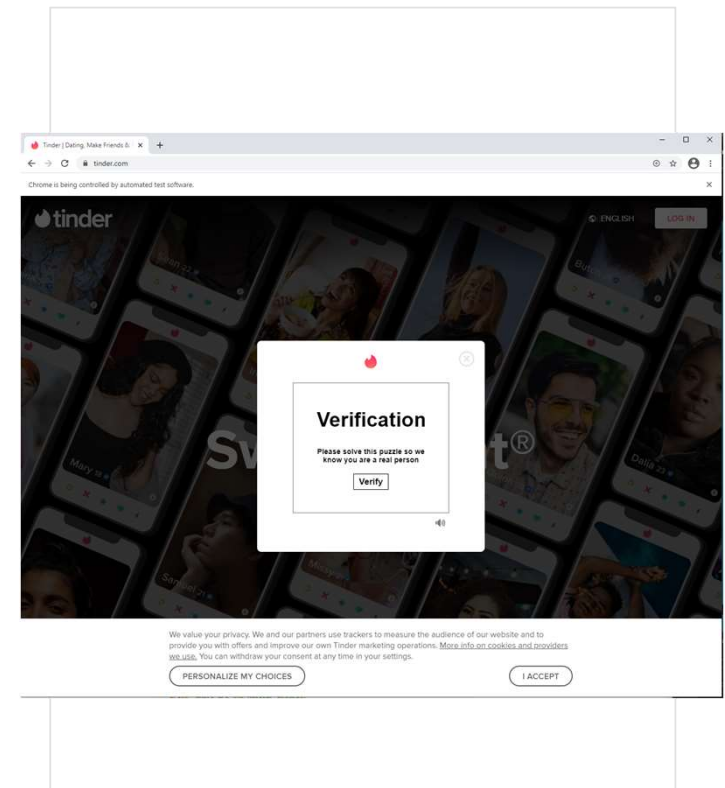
Tinder | Dating, Make Friends &
tinder.com
Chrome is being controlled by automated test software.
tinder
ENGLISH
LOG IN
Sw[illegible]t®
Mary
Samuel 21
Dalia
Verification
Please solve this puzzle so we know you are a real person
Verify
We value your privacy. We and our partners use trackers to measure the audience of our website and to provide you with offers and improve our own Tinder marketing operations. More info on cookies and providers we use. You can withdraw your consent at any time in your settings.
PERSONALIZE MY CHOICES
I ACCEPT